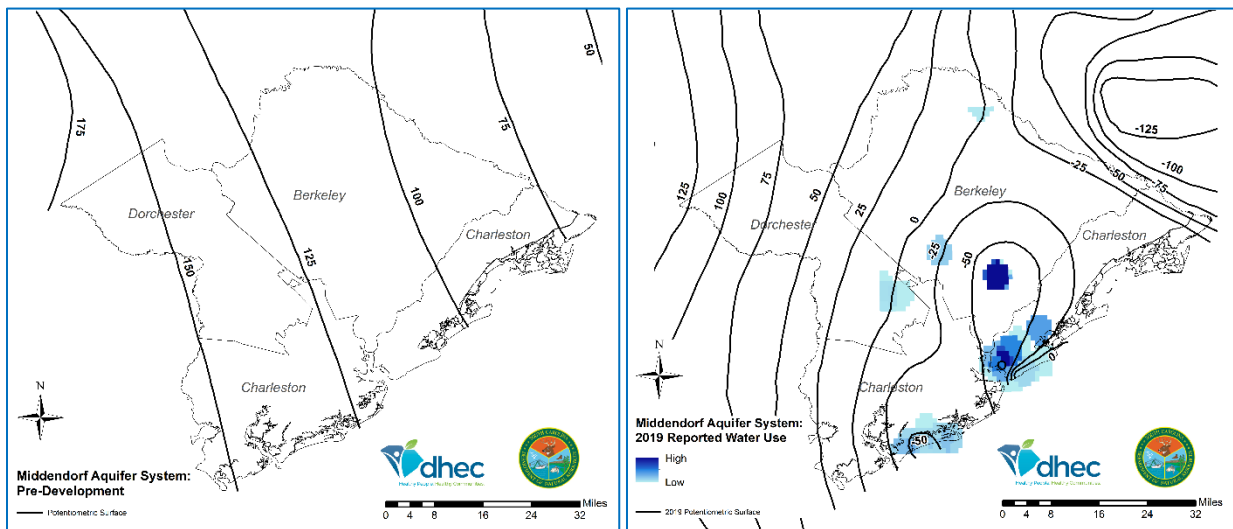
175
150
125
100
75
50
Dorchester
Berkeley
Charleston
Charleston
N
Middendorf Aquifer System:
Pre-Development
Potentiometric Surface
dhec
Healthy People Healthy Communities
0 4 8 16 24 32
Miles

-125
-100
-75
-50
-25
125
100
75
50
25
0
-25
-50
0
-50
Dorchester
Berkeley
Charleston
Charleston
N
Middendorf Aquifer System:
2019 Reported Water Use
High
Low
2019 Potentiometric Surface
dhec
Healthy People Healthy Communities
0 4 8 16 24 32
Miles